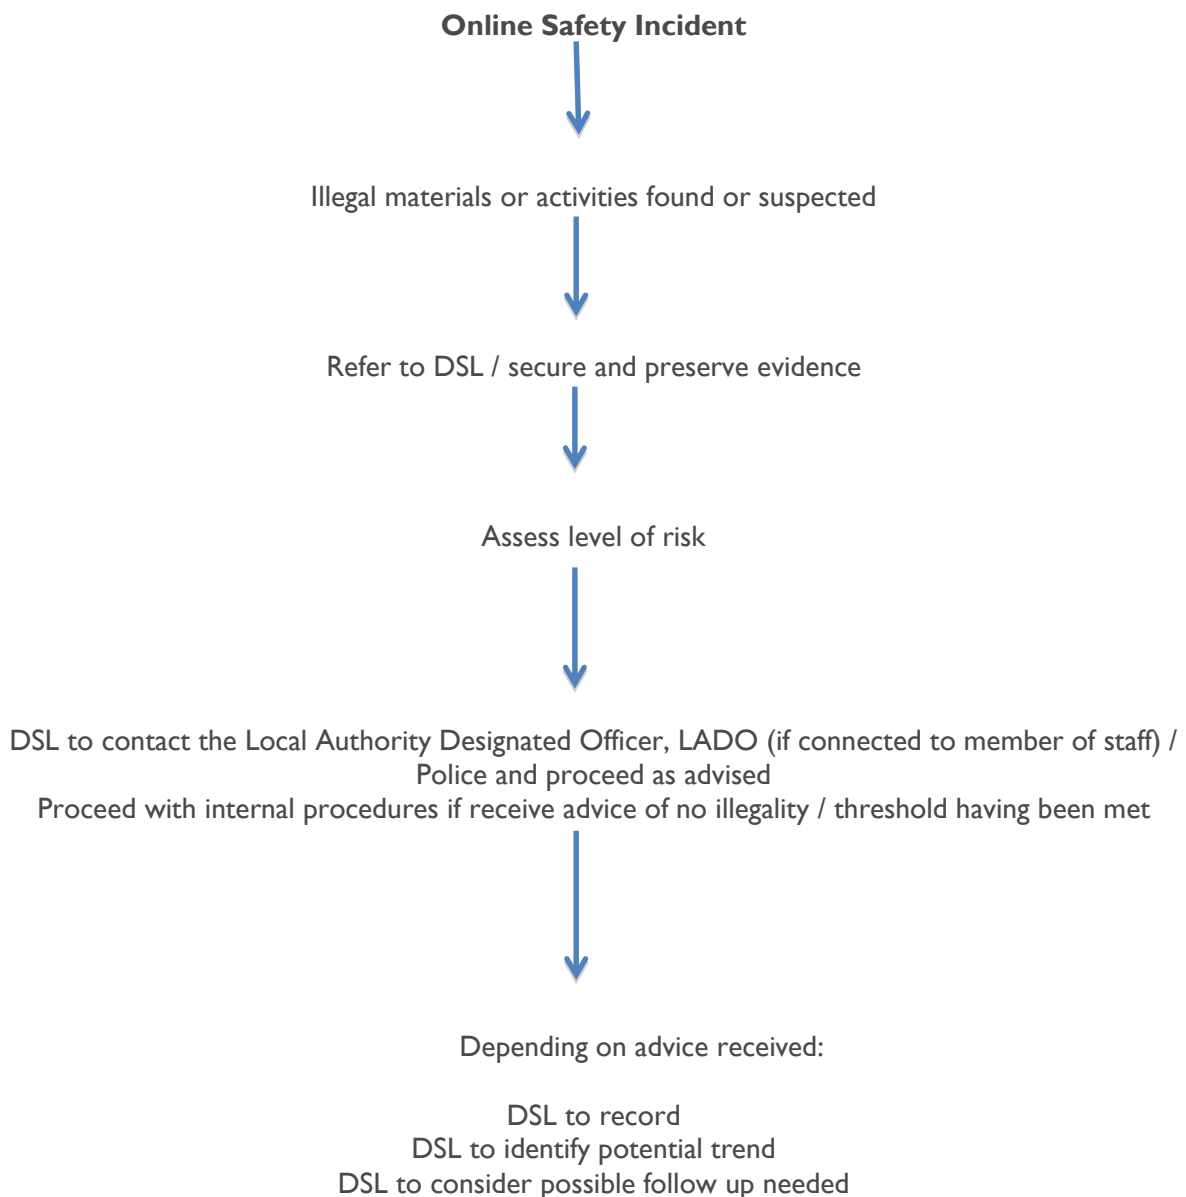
**Online Safety Incident**

Illegal materials or activities found or suspected

Refer to DSL / secure and preserve evidence

Assess level of risk

DSL to contact the Local Authority Designated Officer, LADO (if connected to member of staff) / Police and proceed as advised
Proceed with internal procedures if receive advice of no illegality / threshold having been met

Depending on advice received:

DSL to record
DSL to identify potential trend
DSL to consider possible follow up needed